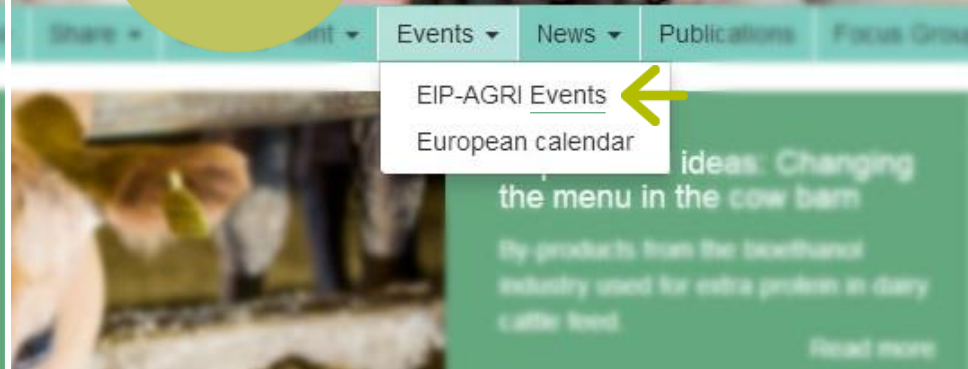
Share ▾ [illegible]ent ▾ Events ▾ News ▾ Publications Focus Grou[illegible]

EIP-AGRI Events

European calendar

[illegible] ideas: Changing the menu in the cow barn

By-products from the bioethanol industry used for extra protein in dairy cattle feed.

Read more